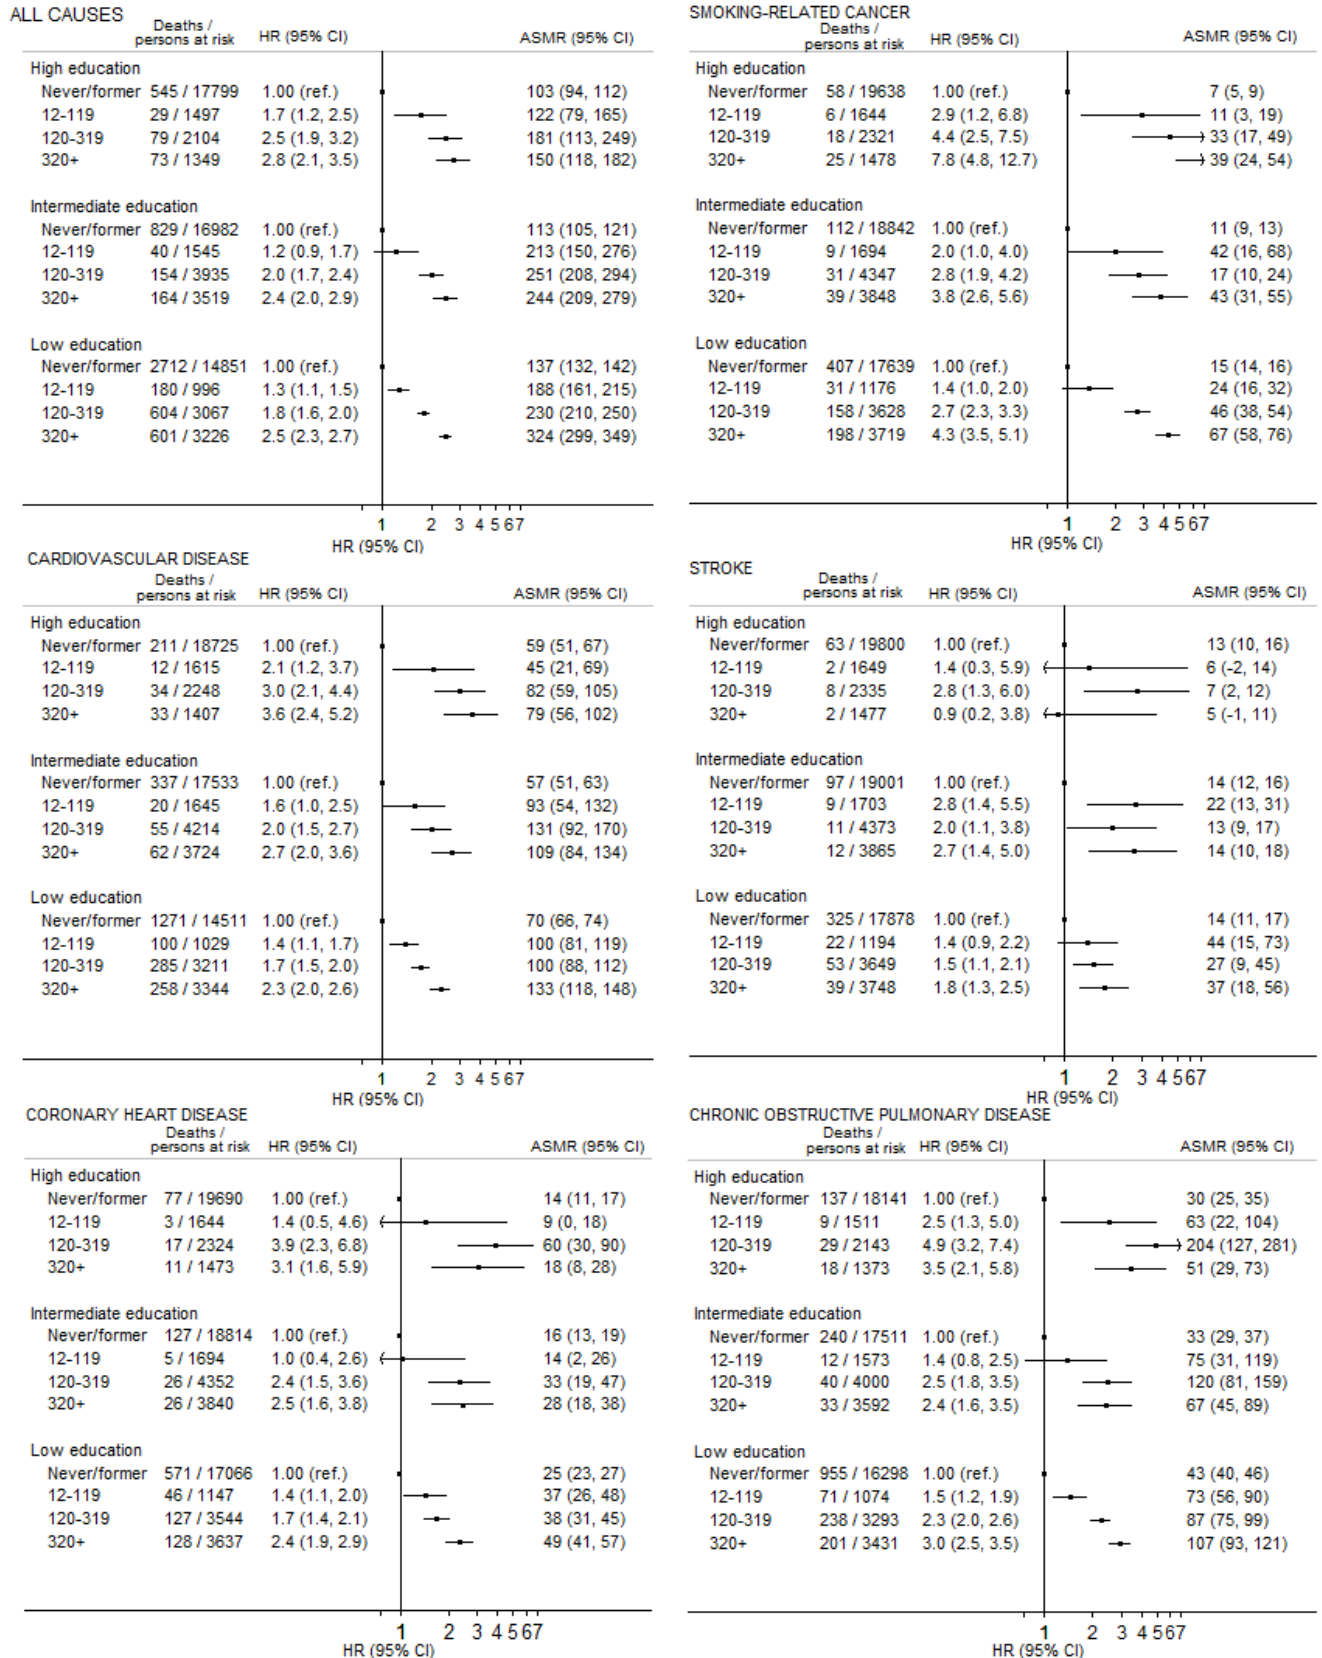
ALL CAUSES

| | Deaths / persons at risk | HR (95% CI) | ASMR (95% CI) |
|---|---|---|---|
| High education | | | |
| Never/former | 545 / 17799 | 1.00 (ref.) | 103 (94, 112) |
| 12-119 | 29 / 1497 | 1.7 (1.2, 2.5) | 122 (79, 165) |
| 120-319 | 79 / 2104 | 2.5 (1.9, 3.2) | 181 (113, 249) |
| 320+ | 73 / 1349 | 2.8 (2.1, 3.5) | 150 (118, 182) |
| Intermediate education | | | |
| Never/former | 829 / 16982 | 1.00 (ref.) | 113 (105, 121) |
| 12-119 | 40 / 1545 | 1.2 (0.9, 1.7) | 213 (150, 276) |
| 120-319 | 154 / 3935 | 2.0 (1.7, 2.4) | 251 (208, 294) |
| 320+ | 164 / 3519 | 2.4 (2.0, 2.9) | 244 (209, 279) |
| Low education | | | |
| Never/former | 2712 / 14851 | 1.00 (ref.) | 137 (132, 142) |
| 12-119 | 180 / 996 | 1.3 (1.1, 1.5) | 188 (161, 215) |
| 120-319 | 604 / 3067 | 1.8 (1.6, 2.0) | 230 (210, 250) |
| 320+ | 601 / 3226 | 2.5 (2.3, 2.7) | 324 (299, 349) |

1 2 3 4 5 6 7
HR (95% CI)

SMOKING-RELATED CANCER

| | Deaths / persons at risk | HR (95% CI) | ASMR (95% CI) |
|---|---|---|---|
| High education | | | |
| Never/former | 58 / 19638 | 1.00 (ref.) | 7 (5, 9) |
| 12-119 | 6 / 1644 | 2.9 (1.2, 6.8) | 11 (3, 19) |
| 120-319 | 18 / 2321 | 4.4 (2.5, 7.5) | 33 (17, 49) |
| 320+ | 25 / 1478 | 7.8 (4.8, 12.7) | 39 (24, 54) |
| Intermediate education | | | |
| Never/former | 112 / 18842 | 1.00 (ref.) | 11 (9, 13) |
| 12-119 | 9 / 1694 | 2.0 (1.0, 4.0) | 42 (16, 68) |
| 120-319 | 31 / 4347 | 2.8 (1.9, 4.2) | 17 (10, 24) |
| 320+ | 39 / 3848 | 3.8 (2.6, 5.6) | 43 (31, 55) |
| Low education | | | |
| Never/former | 407 / 17639 | 1.00 (ref.) | 15 (14, 16) |
| 12-119 | 31 / 1176 | 1.4 (1.0, 2.0) | 24 (16, 32) |
| 120-319 | 158 / 3628 | 2.7 (2.3, 3.3) | 46 (38, 54) |
| 320+ | 198 / 3719 | 4.3 (3.5, 5.1) | 67 (58, 76) |

1 2 3 4 5 6 7
HR (95% CI)

CARDIOVASCULAR DISEASE

| | Deaths / persons at risk | HR (95% CI) | ASMR (95% CI) |
|---|---|---|---|
| High education | | | |
| Never/former | 211 / 18725 | 1.00 (ref.) | 59 (51, 67) |
| 12-119 | 12 / 1615 | 2.1 (1.2, 3.7) | 45 (21, 69) |
| 120-319 | 34 / 2248 | 3.0 (2.1, 4.4) | 82 (59, 105) |
| 320+ | 33 / 1407 | 3.6 (2.4, 5.2) | 79 (56, 102) |
| Intermediate education | | | |
| Never/former | 337 / 17533 | 1.00 (ref.) | 57 (51, 63) |
| 12-119 | 20 / 1645 | 1.6 (1.0, 2.5) | 93 (54, 132) |
| 120-319 | 55 / 4214 | 2.0 (1.5, 2.7) | 131 (92, 170) |
| 320+ | 62 / 3724 | 2.7 (2.0, 3.6) | 109 (84, 134) |
| Low education | | | |
| Never/former | 1271 / 14511 | 1.00 (ref.) | 70 (66, 74) |
| 12-119 | 100 / 1029 | 1.4 (1.1, 1.7) | 100 (81, 119) |
| 120-319 | 285 / 3211 | 1.7 (1.5, 2.0) | 100 (88, 112) |
| 320+ | 258 / 3344 | 2.3 (2.0, 2.6) | 133 (118, 148) |

1 2 3 4 5 6 7
HR (95% CI)

STROKE

| | Deaths / persons at risk | HR (95% CI) | ASMR (95% CI) |
|---|---|---|---|
| High education | | | |
| Never/former | 63 / 19800 | 1.00 (ref.) | 13 (10, 16) |
| 12-119 | 2 / 1649 | 1.4 (0.3, 5.9) | 6 (-2, 14) |
| 120-319 | 8 / 2335 | 2.8 (1.3, 6.0) | 7 (2, 12) |
| 320+ | 2 / 1477 | 0.9 (0.2, 3.8) | 5 (-1, 11) |
| Intermediate education | | | |
| Never/former | 97 / 19001 | 1.00 (ref.) | 14 (12, 16) |
| 12-119 | 9 / 1703 | 2.8 (1.4, 5.5) | 22 (13, 31) |
| 120-319 | 11 / 4373 | 2.0 (1.1, 3.8) | 13 (9, 17) |
| 320+ | 12 / 3865 | 2.7 (1.4, 5.0) | 14 (10, 18) |
| Low education | | | |
| Never/former | 325 / 17878 | 1.00 (ref.) | 14 (11, 17) |
| 12-119 | 22 / 1194 | 1.4 (0.9, 2.2) | 44 (15, 73) |
| 120-319 | 53 / 3649 | 1.5 (1.1, 2.1) | 27 (9, 45) |
| 320+ | 39 / 3748 | 1.8 (1.3, 2.5) | 37 (18, 56) |

1 2 3 4 5 6 7
HR (95% CI)

CORONARY HEART DISEASE

| | Deaths / persons at risk | HR (95% CI) | ASMR (95% CI) |
|---|---|---|---|
| High education | | | |
| Never/former | 77 / 19690 | 1.00 (ref.) | 14 (11, 17) |
| 12-119 | 3 / 1644 | 1.4 (0.5, 4.6) | 9 (0, 18) |
| 120-319 | 17 / 2324 | 3.9 (2.3, 6.8) | 60 (30, 90) |
| 320+ | 11 / 1473 | 3.1 (1.6, 5.9) | 18 (8, 28) |
| Intermediate education | | | |
| Never/former | 127 / 18814 | 1.00 (ref.) | 16 (13, 19) |
| 12-119 | 5 / 1694 | 1.0 (0.4, 2.6) | 14 (2, 26) |
| 120-319 | 26 / 4352 | 2.4 (1.5, 3.6) | 33 (19, 47) |
| 320+ | 26 / 3840 | 2.5 (1.6, 3.8) | 28 (18, 38) |
| Low education | | | |
| Never/former | 571 / 17066 | 1.00 (ref.) | 25 (23, 27) |
| 12-119 | 46 / 1147 | 1.4 (1.1, 2.0) | 37 (26, 48) |
| 120-319 | 127 / 3544 | 1.7 (1.4, 2.1) | 38 (31, 45) |
| 320+ | 128 / 3637 | 2.4 (1.9, 2.9) | 49 (41, 57) |

1 2 3 4 5 6 7
HR (95% CI)

CHRONIC OBSTRUCTIVE PULMONARY DISEASE

| | Deaths / persons at risk | HR (95% CI) | ASMR (95% CI) |
|---|---|---|---|
| High education | | | |
| Never/former | 137 / 18141 | 1.00 (ref.) | 30 (25, 35) |
| 12-119 | 9 / 1511 | 2.5 (1.3, 5.0) | 63 (22, 104) |
| 120-319 | 29 / 2143 | 4.9 (3.2, 7.4) | 204 (127, 281) |
| 320+ | 18 / 1373 | 3.5 (2.1, 5.8) | 51 (29, 73) |
| Intermediate education | | | |
| Never/former | 240 / 17511 | 1.00 (ref.) | 33 (29, 37) |
| 12-119 | 12 / 1573 | 1.4 (0.8, 2.5) | 75 (31, 119) |
| 120-319 | 40 / 4000 | 2.5 (1.8, 3.5) | 120 (81, 159) |
| 320+ | 33 / 3592 | 2.4 (1.6, 3.5) | 67 (45, 89) |
| Low education | | | |
| Never/former | 955 / 16298 | 1.00 (ref.) | 43 (40, 46) |
| 12-119 | 71 / 1074 | 1.5 (1.2, 1.9) | 73 (56, 90) |
| 120-319 | 238 / 3293 | 2.3 (2.0, 2.6) | 87 (75, 99) |
| 320+ | 201 / 3431 | 3.0 (2.5, 3.5) | 107 (93, 121) |

1 2 3 4 5 6 7
HR (95% CI)